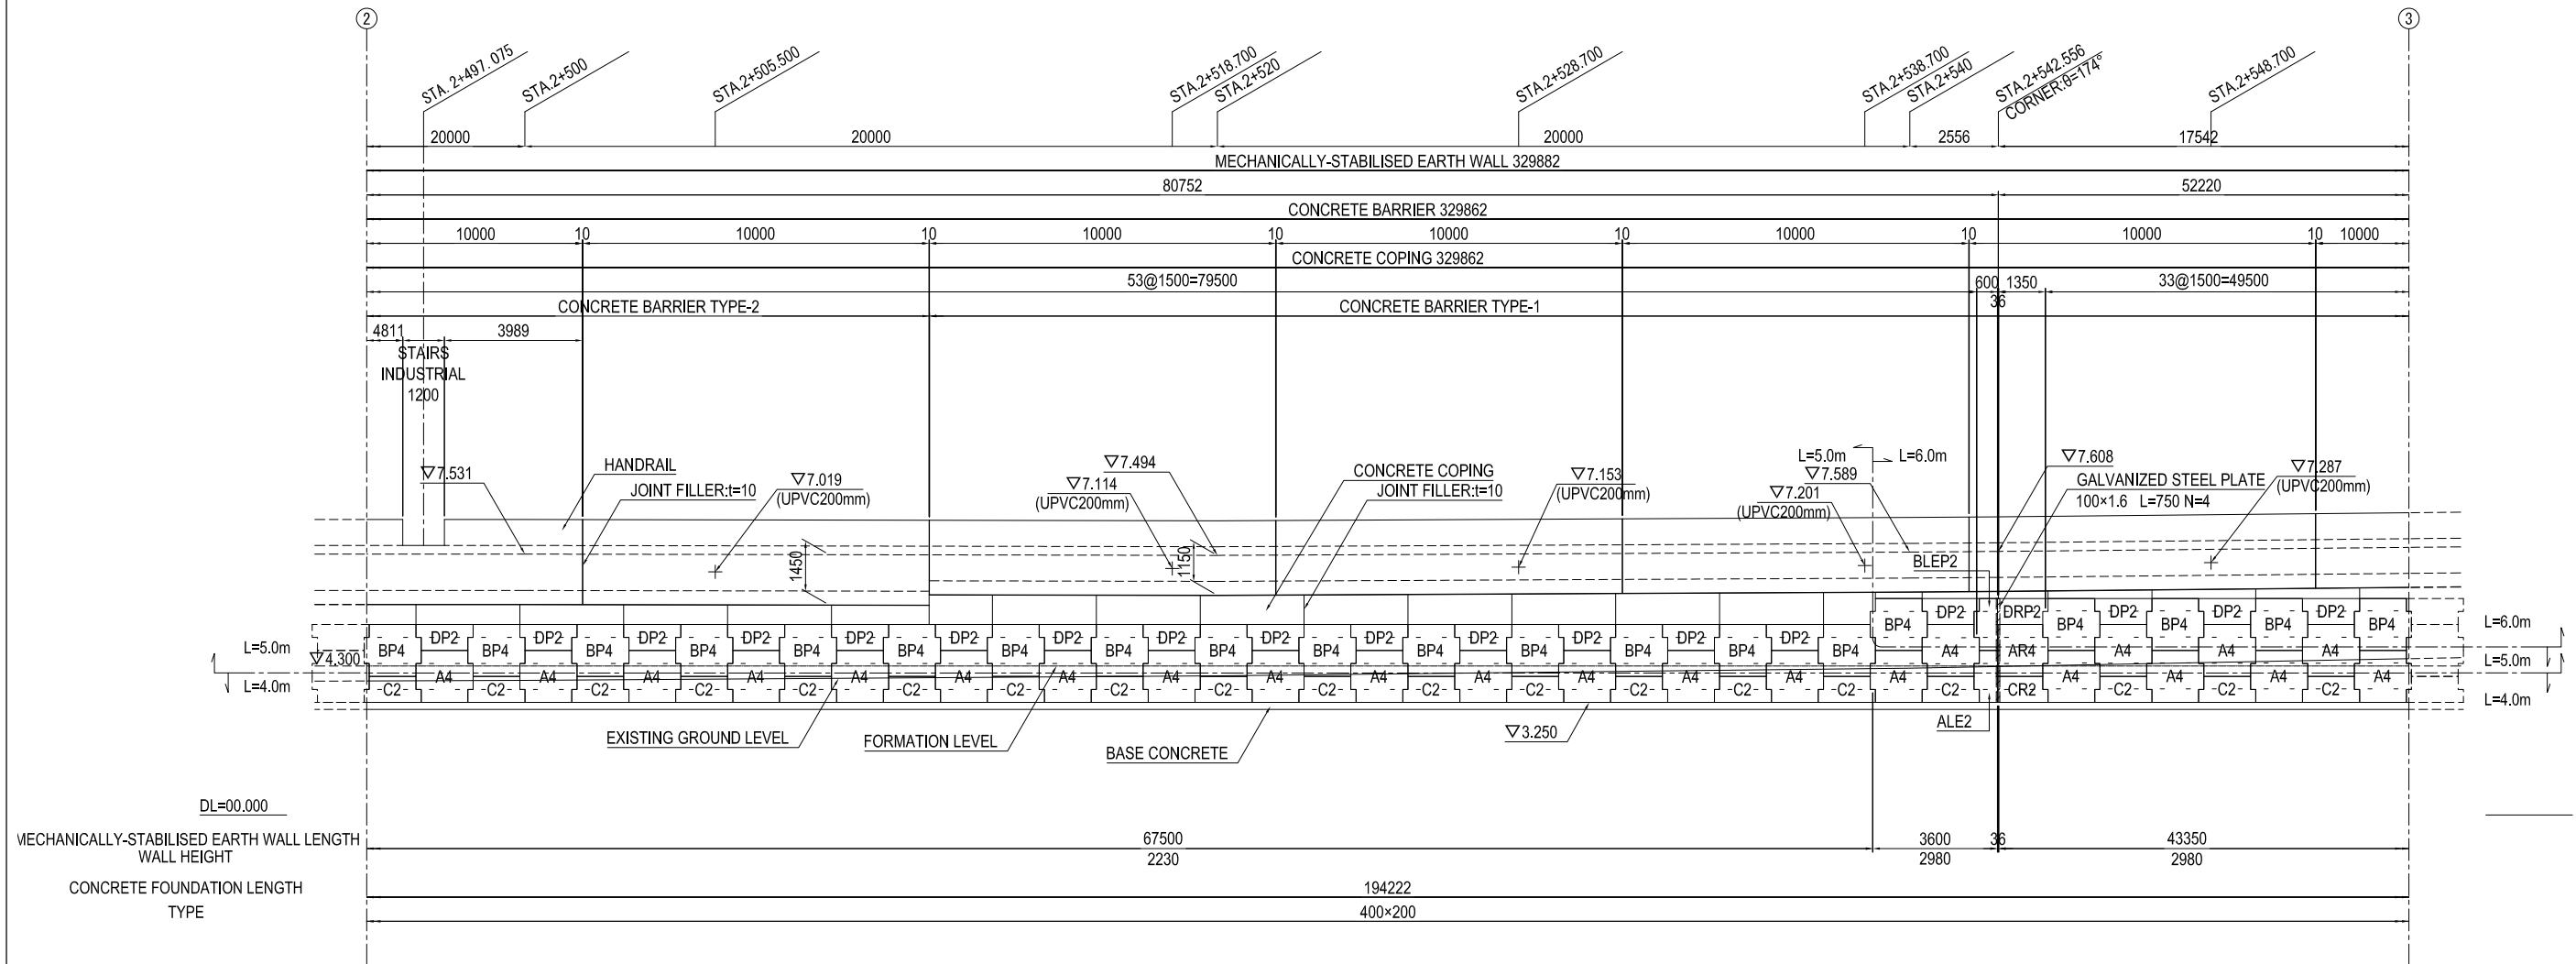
②
③
STA. 2+497.075
STA.2+500
STA.2+505.500
STA.2+518.700
STA.2+520
STA.2+528.700
STA.2+538.700
STA.2+540
STA.2+542.556
CORNER:θ=174°
STA.2+548.700
20000
20000
20000
2556
17542
MECHANICALLY-STABILISED EARTH WALL 329882
80752
52220
CONCRETE BARRIER 329862
10000 10 10000 10 10000 10 10000 10 10000 10 10000 10 10000
CONCRETE COPING 329862
53@1500=79500
600 1350
36
33@1500=49500
CONCRETE BARRIER TYPE-2
CONCRETE BARRIER TYPE-1
4811
3989
STAIRS
INDUSTRIAL
1200
HANDRAIL
JOINT FILLER:t=10
▽7.531
▽7.019
(UPVC200mm)
▽7.494
▽7.114
(UPVC200mm)
CONCRETE COPING
JOINT FILLER:t=10
▽7.153
(UPVC200mm)
L=5.0m
L=6.0m
▽7.589
▽7.201
(UPVC200mm)
▽7.608
GALVANIZED STEEL PLATE
100×1.6 L=750 N=4
▽7.287
(UPVC200mm)
1450
1150
BLEP2
BP4 DP2 BP4 DP2 BP4 DP2 BP4 DP2 BP4 DP2 BP4 DP2 BP4 DP2 BP4 DP2 BP4 DP2 BP4 DP2 BP4 DP2 BP4 DP2 BP4 DP2 BP4 DP2 BP4 DP2 BP4
A4 A4 A4 A4 A4 A4 A4 A4 A4 A4 A4 A4 A4 A4 A4 A4 A4 A4
-C2- -C2- -C2- -C2- -C2- -C2- -C2- -C2- -C2- -C2- -C2- -C2- -C2- -C2- -C2-
BP4 DP2 DRP2 BP4 DP2 BP4 DP2 BP4 DP2 BP4
A4 AR4 A4 A4 A4
-C2- CR2 -C2- -C2- -C2-
L=5.0m
▽4.300
L=4.0m
L=6.0m
L=5.0m
L=4.0m
EXISTING GROUND LEVEL
FORMATION LEVEL
BASE CONCRETE
▽3.250
ALE2
DL=00.000
MECHANICALLY-STABILISED EARTH WALL LENGTH
WALL HEIGHT
67500
2230
3600
2980
36
43350
2980
CONCRETE FOUNDATION LENGTH
194222
TYPE
400×200